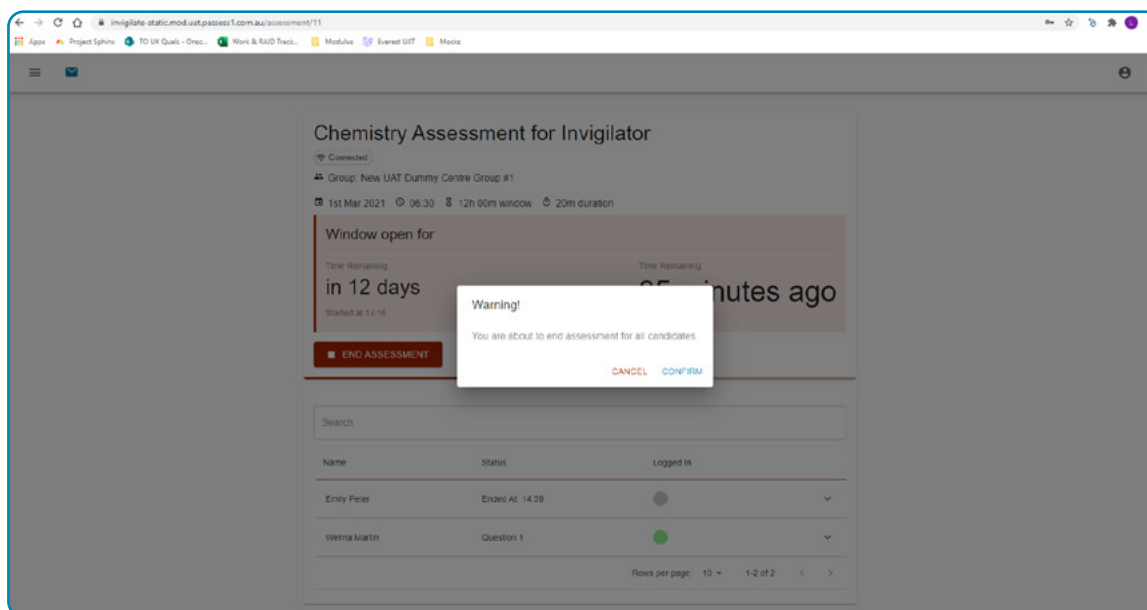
invigilate-static.mod.uat.passess1.com.au/assessment/11

Apps Project Sphinx TO UK Quals - Orac... Work & RAID Track... Modulus Everest UAT Mocks

Chemistry Assessment for Invigilator

Connected

Group: New UAT Dummy Centre Group #1

1st Mar 2021 06:30 12h 00m window 20m duration

Window open for

Time Remaining

in 12 days

Started at 14:16

Time Remaining

25 minutes ago

END ASSESSMENT

Warning!

You are about to end assessment for all candidates.

CANCEL CONFIRM

Search

| Name | Status | Logged In |
|---|---|---|
| Emily Peter | Ended At 14:39 | |
| Welma Martin | Question 1 | |

Rows per page: 10 1-2 of 2